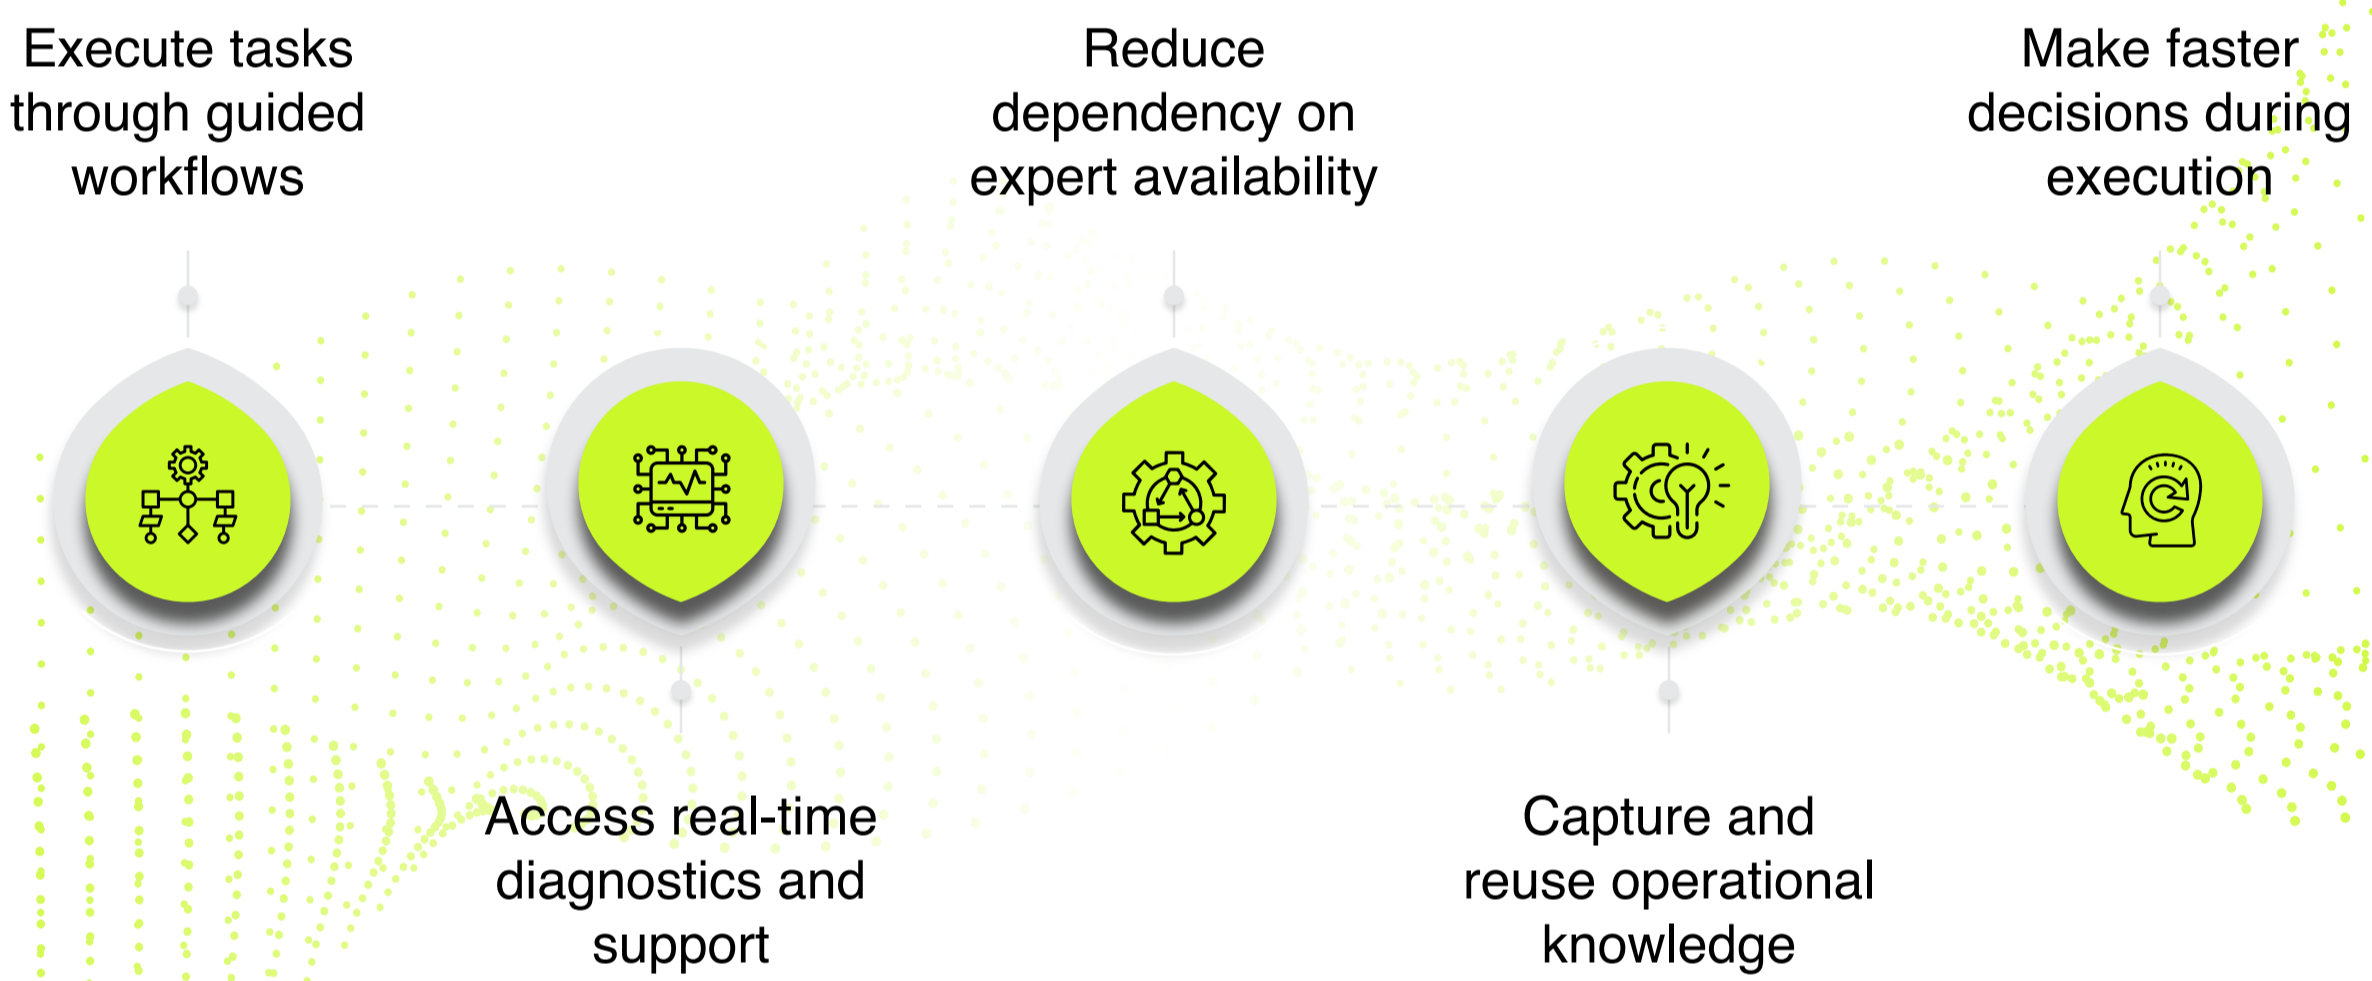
Execute tasks through guided workflows

Access real-time diagnostics and support

Reduce dependency on expert availability

Capture and reuse operational knowledge

Make faster decisions during execution